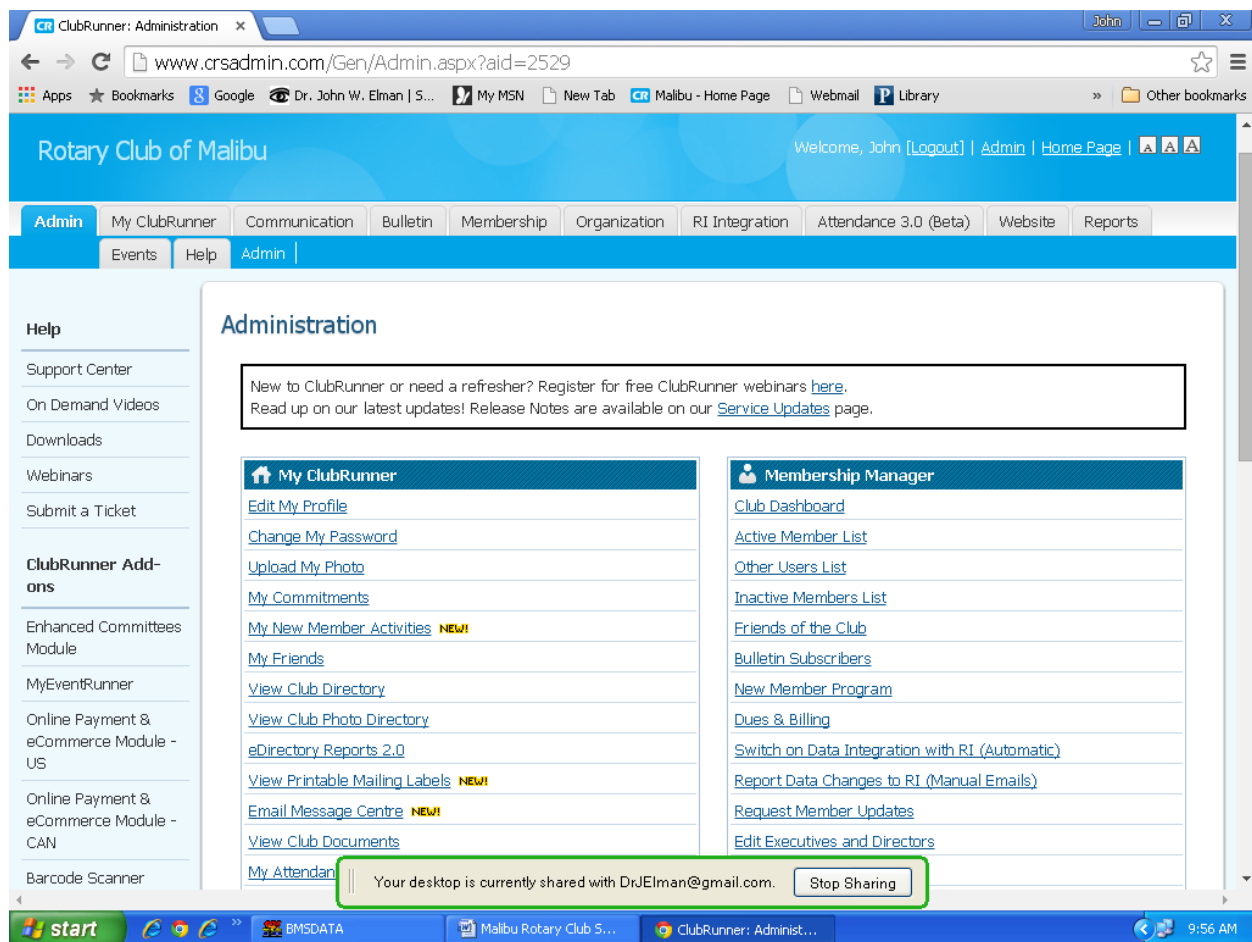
CR ClubRunner: Administration ×

John

www.crsadmin.com/Gen/Admin.aspx?aid=2529

Apps Bookmarks Google Dr. John W. Elman | S... My MSN New Tab Malibu - Home Page Webmail Library » Other bookmarks

Rotary Club of Malibu

Welcome, John [Logout] | Admin | Home Page | A A A

Admin | My ClubRunner | Communication | Bulletin | Membership | Organization | RI Integration | Attendance 3.0 (Beta) | Website | Reports

Events | Help | Admin |

Help

Support Center

On Demand Videos

Downloads

Webinars

Submit a Ticket

ClubRunner Add-ons

Enhanced Committees Module

MyEventRunner

Online Payment & eCommerce Module - US

Online Payment & eCommerce Module - CAN

Barcode Scanner

Administration

New to ClubRunner or need a refresher? Register for free ClubRunner webinars here.
Read up on our latest updates! Release Notes are available on our Service Updates page.

My ClubRunner

Edit My Profile

Change My Password

Upload My Photo

My Commitments

My New Member Activities NEW!

My Friends

View Club Directory

View Club Photo Directory

eDirectory Reports 2.0

View Printable Mailing Labels NEW!

Email Message Centre NEW!

View Club Documents

My Attendan

Membership Manager

Club Dashboard

Active Member List

Other Users List

Inactive Members List

Friends of the Club

Bulletin Subscribers

New Member Program

Dues & Billing

Switch on Data Integration with RI (Automatic)

Report Data Changes to RI (Manual Emails)

Request Member Updates

Edit Executives and Directors

Your desktop is currently shared with DrJElman@gmail.com. Stop Sharing

start BMSDATA Malibu Rotary Club S... ClubRunner: Administ... 9:56 AM